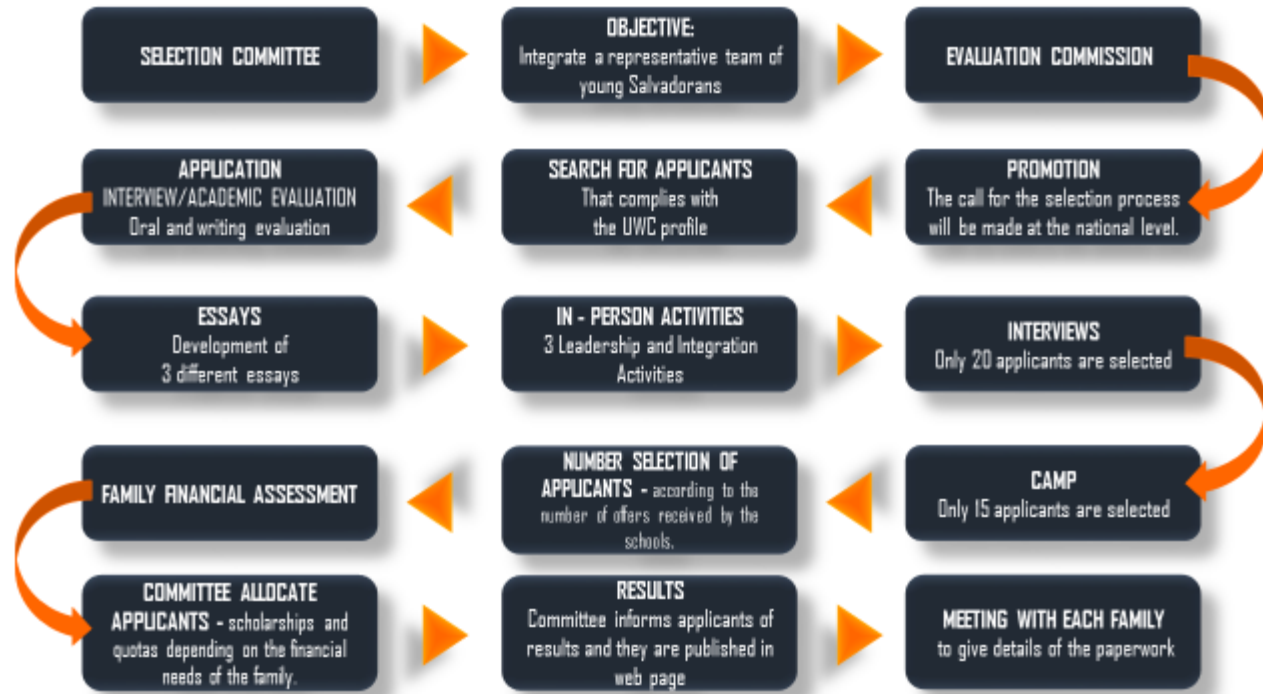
SELECTION COMMITTEE

OBJECTIVE:
Integrate a representative team of young Salvadorans

EVALUATION COMMISSION

PROMOTION
The call for the selection process will be made at the national level.

SEARCH FOR APPLICANTS
That complies with the UWC profile

APPLICATION
INTERVIEW/ACADEMIC EVALUATION
Oral and writing evaluation

ESSAYS
Development of 3 different essays

IN - PERSON ACTIVITIES
3 Leadership and Integration Activities

INTERVIEWS
Only 20 applicants are selected

CAMP
Only 15 applicants are selected

NUMBER SELECTION OF APPLICANTS - according to the number of offers received by the schools.

FAMILY FINANCIAL ASSESSMENT

COMMITTEE ALLOCATE APPLICANTS - scholarships and quotas depending on the financial needs of the family.

RESULTS
Committee informs applicants of results and they are published in web page

MEETING WITH EACH FAMILY
to give details of the paperwork